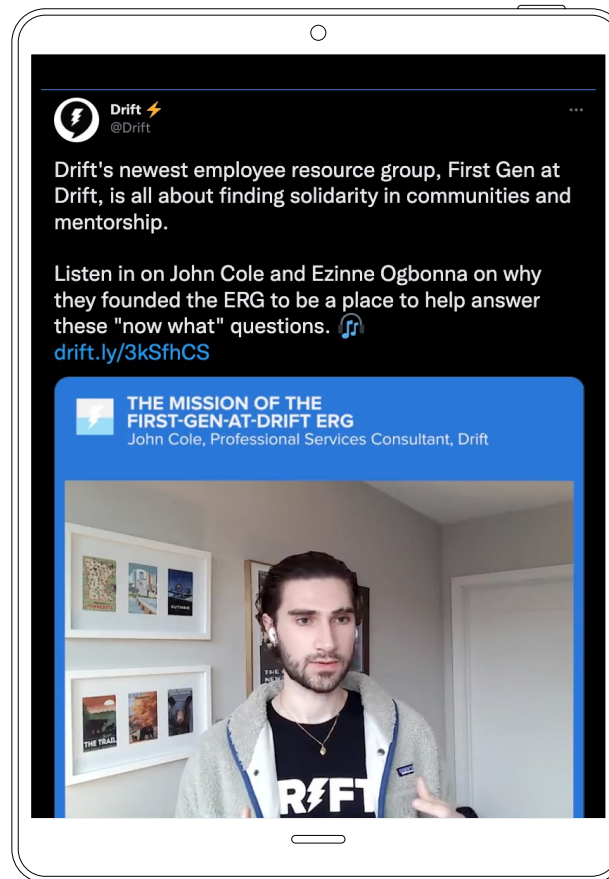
Drift ⚡
@Drift

···

Drift's newest employee resource group, First Gen at Drift, is all about finding solidarity in communities and mentorship.

Listen in on John Cole and Ezinne Ogbonna on why they founded the ERG to be a place to help answer these "now what" questions. 🎧
drift.ly/3kSfhCS

THE MISSION OF THE FIRST-GEN-AT-DRIFT ERG
John Cole, Professional Services Consultant, Drift

THE TRAIL

RIFT